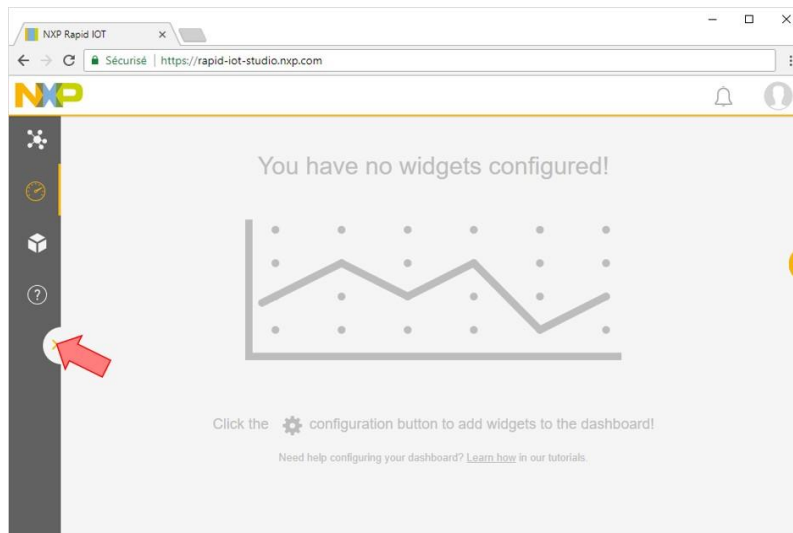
NXP Rapid IOT

Sécurisé | https://rapid-iot-studio.nxp.com

NXP

You have no widgets configured!

Click the configuration button to add widgets to the dashboard!

Need help configuring your dashboard? Learn how in our tutorials.